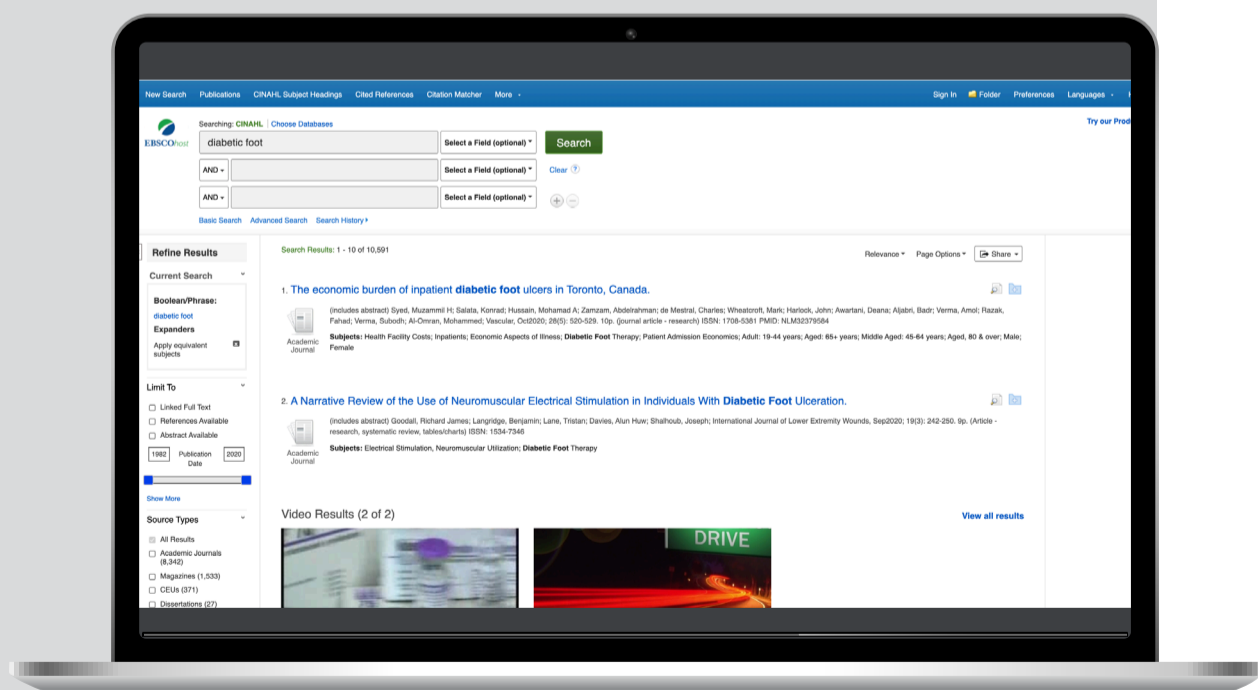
New Search Publications CINAHL Subject Headings Cited References Citation Matcher More •

Sign In Folder Preferences Languages •

Searching: CINAHL | Choose Databases

EBSCOhost

diabetic foot

Select a Field (optional)

Search

AND

Select a Field (optional)

Clear

AND

Select a Field (optional)

Basic Search Advanced Search Search History

Try our Prod

Refine Results

Current Search

Boolean/Phrase:

diabetic foot

Expanders

Apply equivalent subjects

Limit To

Linked Full Text

References Available

Abstract Available

1982 Publication Date 2020

Show More

Source Types

All Results

Academic Journals (8,342)

Magazines (1,533)

CEUs (371)

Dissertations (27)

Search Results: 1 - 10 of 10,591

Relevance Page Options Share

1. The economic burden of inpatient diabetic foot ulcers in Toronto, Canada.

(includes abstract) Syed, Muzammil H; Salata, Konrad; Hussain, Mohamad A; Zamzam, Abdelrahman; de Mestral, Charles; Wheatcroft, Mark; Harlock, John; Awartani, Deana; Aljabri, Badr; Verma, Amol; Razak, Fahad; Verma, Subodh; Al-Omran, Mohammed; Vascular, Oct2020; 28(5): 520-529. 10p. (journal article - research) ISSN: 1708-5381 PMID: NLM32379584

Academic Journal

Subjects: Health Facility Costs; Inpatients; Economic Aspects of Illness; Diabetic Foot Therapy; Patient Admission Economics; Adult: 19-44 years; Aged: 65+ years; Middle Aged: 45-64 years; Aged, 80 & over; Male; Female

2. A Narrative Review of the Use of Neuromuscular Electrical Stimulation in Individuals With Diabetic Foot Ulceration.

(includes abstract) Goodall, Richard James; Langridge, Benjamin; Lane, Tristan; Davies, Alun Huw; Shalhoub, Joseph; International Journal of Lower Extremity Wounds, Sep2020; 19(3): 242-250. 9p. (Article - research, systematic review, tables/charts) ISSN: 1534-7346

Academic Journal

Subjects: Electrical Stimulation, Neuromuscular Utilization; Diabetic Foot Therapy

Video Results (2 of 2)

View all results

DRIVE